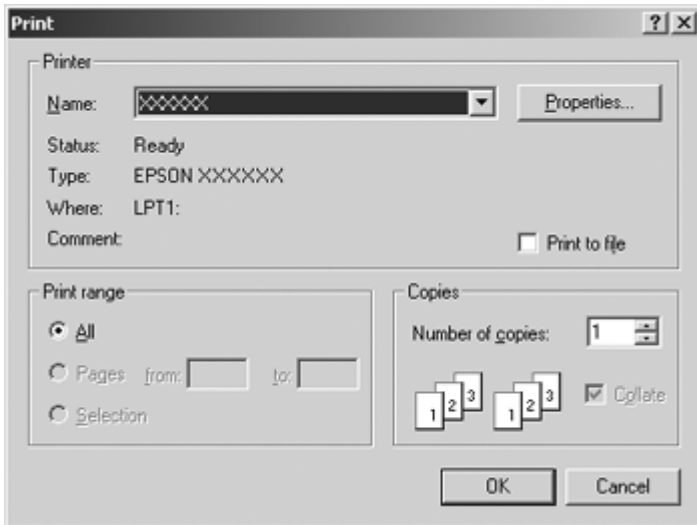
Print

?

X

Printer

Name: XXXXXX

Properties...

Status: Ready

Type: EPSON XXXXXX

Where: LPT1:

Comment:

Print to file

Print range

All

Pages from: to:

Selection

Copies

Number of copies: 1

1 2 3 1 2 3

Collate

OK

Cancel